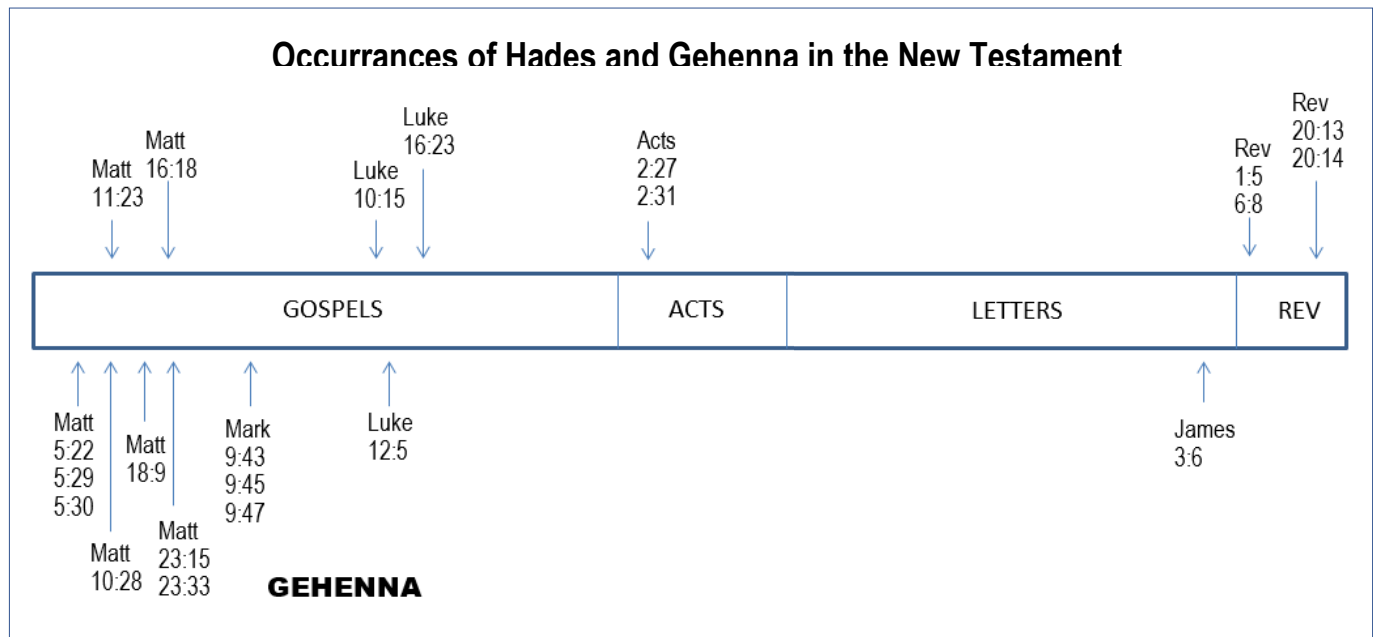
Occurrances of Hades and Gehenna in the New Testament

Matt 11:23

Matt 16:18

Luke 10:15

Luke 16:23

Acts 2:27 2:31

Rev 1:5 6:8

Rev 20:13 20:14

GOSPELS

ACTS

LETTERS

REV

Matt 5:22 5:29 5:30

Matt 10:28

Matt 18:9

Matt 23:15 23:33

Mark 9:43 9:45 9:47

Luke 12:5

James 3:6

GEHENNA